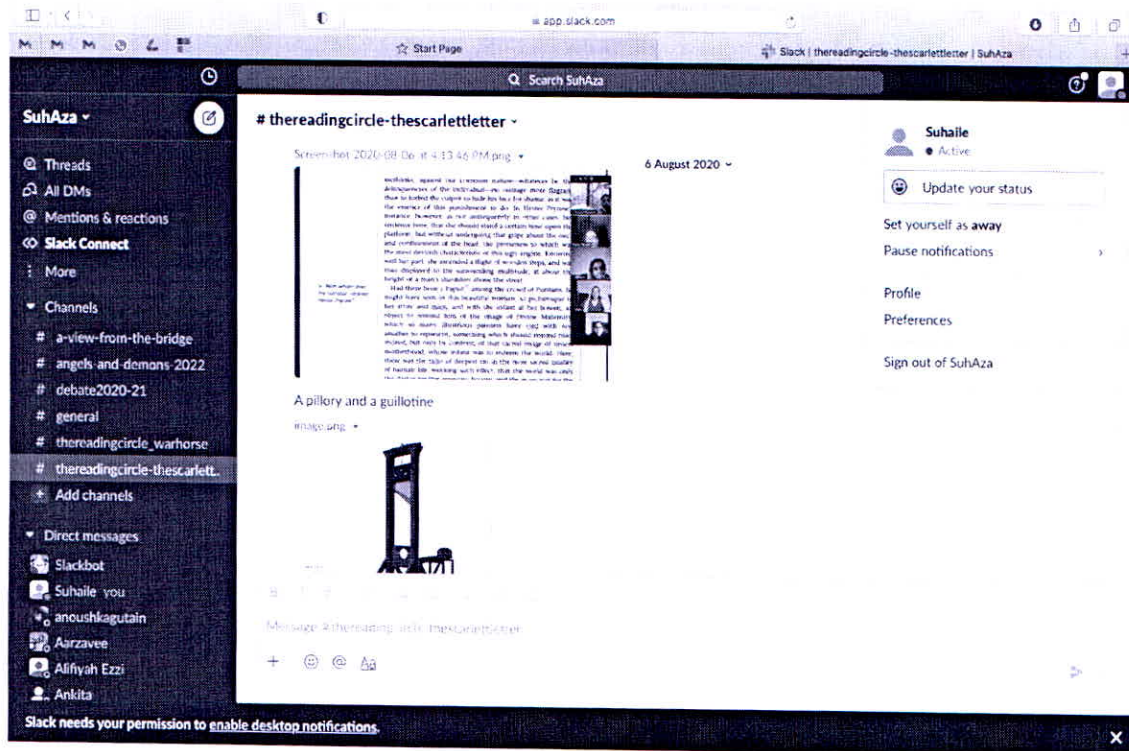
app.slack.com

Start Page

Slack | thereadingcircle-thescarlettletter | SuhAza

Search SuhAza

SuhAza

Threads
All DMs
Mentions & reactions
Slack Connect
More

Channels
# a-view-from-the-bridge
# angels-and-demons-2022
# debate2020-21
# general
# thereadingcircle_warhorse
# thereadingcircle-thescarlett..
+ Add channels

Direct messages
Slackbot
Suhaile you
anoushkagutain
Aarzavee
Alifiyah Ezzi
Ankita

# thereadingcircle-thescarlettletter

Screenshot 2020-08-06 at 4.13.46 PM.png

6 August 2020

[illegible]

A pillory and a guillotine

image.png

Message #thereadingcircle-thescarlettletter

Suhaile
Active

Update your status

Set yourself as away
Pause notifications

Profile
Preferences

Sign out of SuhAza

Slack needs your permission to enable desktop notifications.